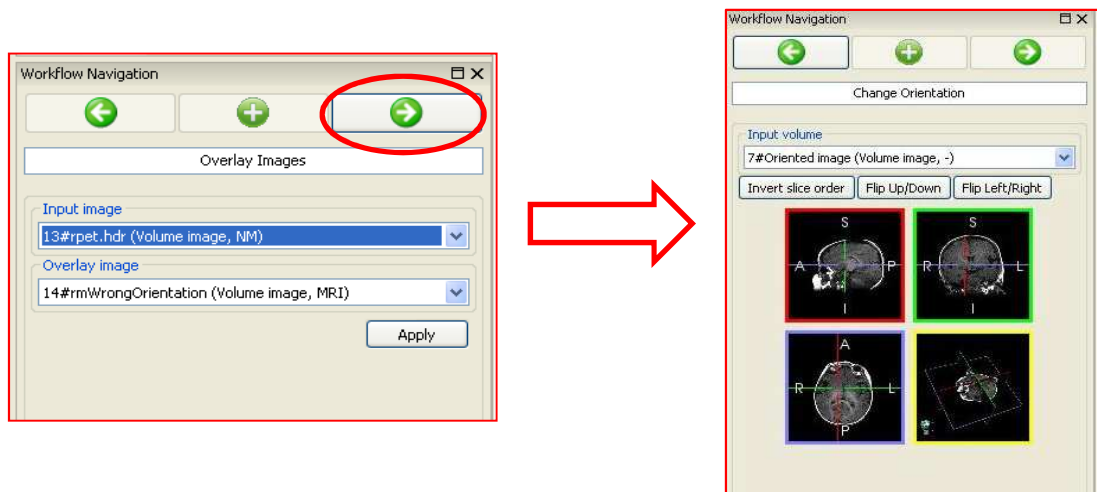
Workflow Navigation

Overlay Images

Input image

13#rpet.hdr (Volume image, NM)

Overlay image

14#rmWrongOrientation (Volume image, MRI)

Apply

Workflow Navigation

Change Orientation

Input volume

7#Oriented image (Volume image, -)

Invert slice order

Flip Up/Down

Flip Left/Right

S

A

P

I

S

R

L

I

A

R

L

P